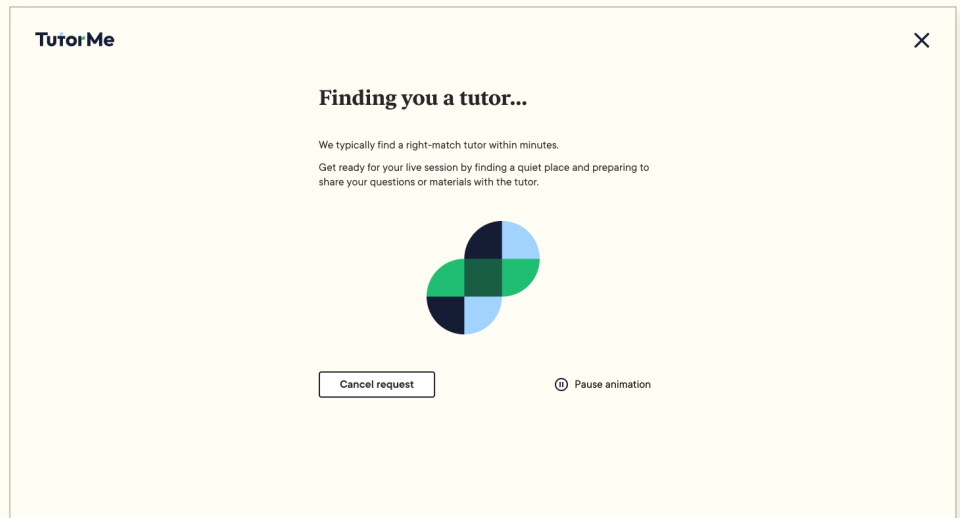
TutorMe

Finding you a tutor...

We typically find a right-match tutor within minutes.

Get ready for your live session by finding a quiet place and preparing to share your questions or materials with the tutor.

Cancel request

Pause animation